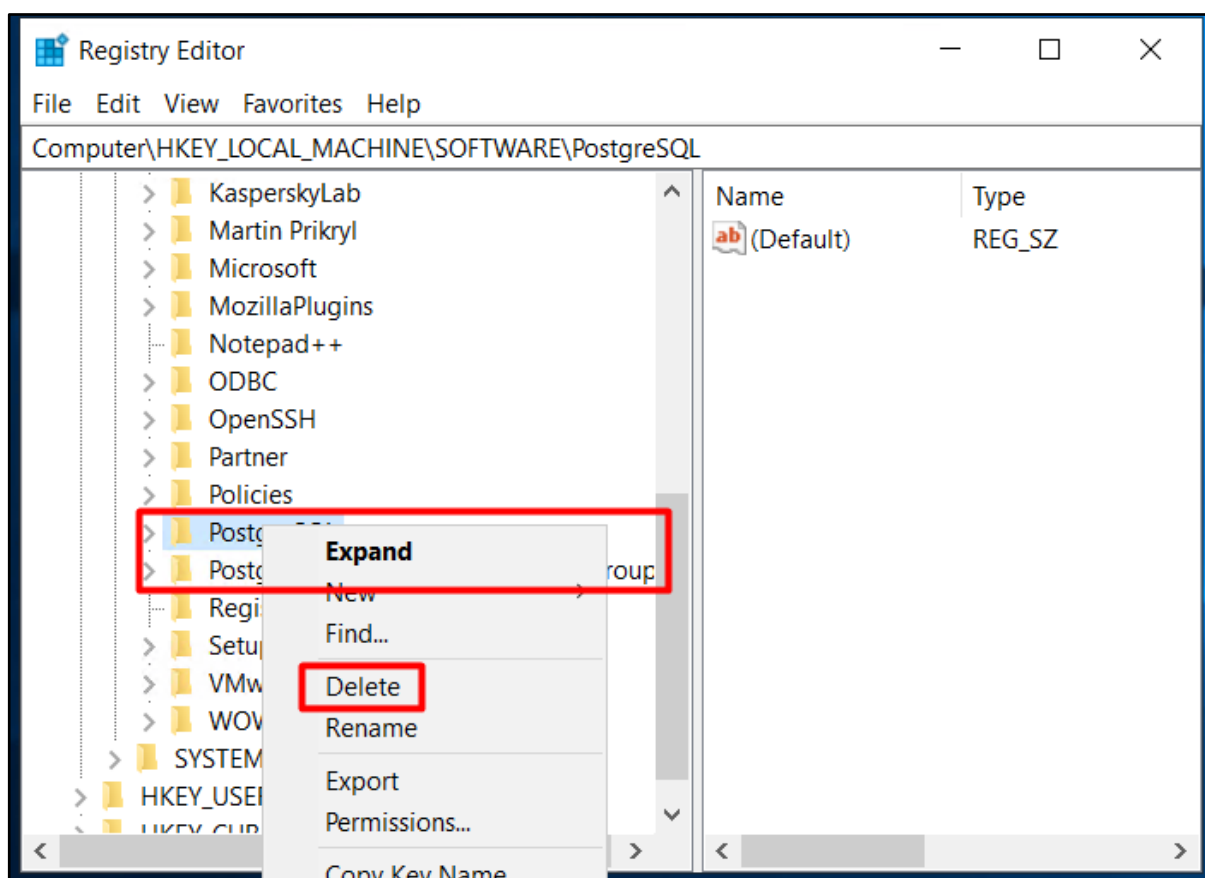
Registry Editor
File Edit View Favorites Help
Computer\HKEY_LOCAL_MACHINE\SOFTWARE\PostgreSQL

KasperskyLab
Martin Prikryl
Microsoft
MozillaPlugins
Notepad++
ODBC
OpenSSH
Partner
Policies
Postg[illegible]
Postg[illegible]roup
Regi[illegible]
Setu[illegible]
VMw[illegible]
WOV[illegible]
SYSTEM
HKEY_USE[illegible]
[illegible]

Expand
New
Find...
Delete
Rename
Export
Permissions...
Copy Key Name

| Name | Type |
|---|---|
| (Default) | REG_SZ |